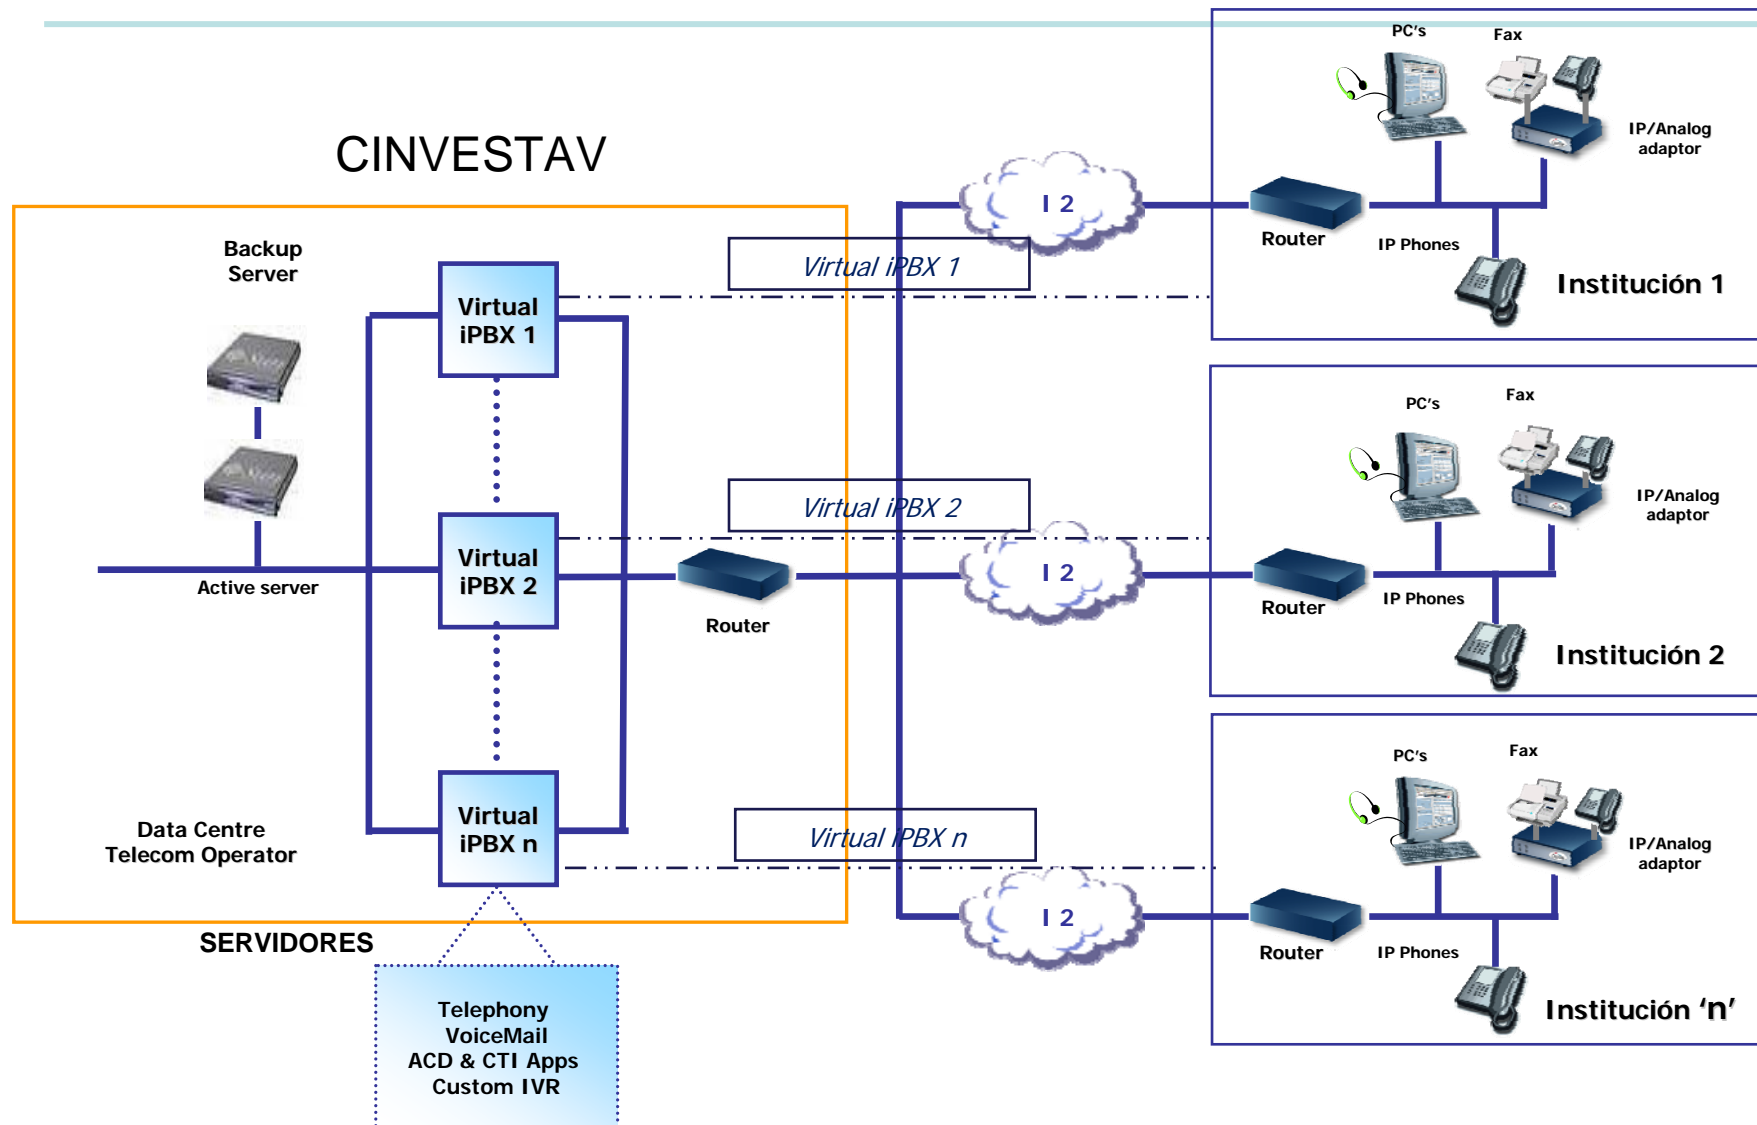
CINVESTAV

Backup Server

Active server

Virtual iPBX 1

Virtual iPBX 2

Virtual iPBX n

Data Centre Telecom Operator

SERVIDORES

Telephony
VoiceMail
ACD & CTI Apps
Custom IVR

Virtual iPBX 1

Virtual iPBX 2

Virtual iPBX n

Router

I 2

I 2

I 2

PC's

Fax

IP/Analog adaptor

Router

IP Phones

Institución 1

PC's

Fax

IP/Analog adaptor

Router

IP Phones

Institución 2

PC's

Fax

IP/Analog adaptor

Router

IP Phones

Institución 'n'